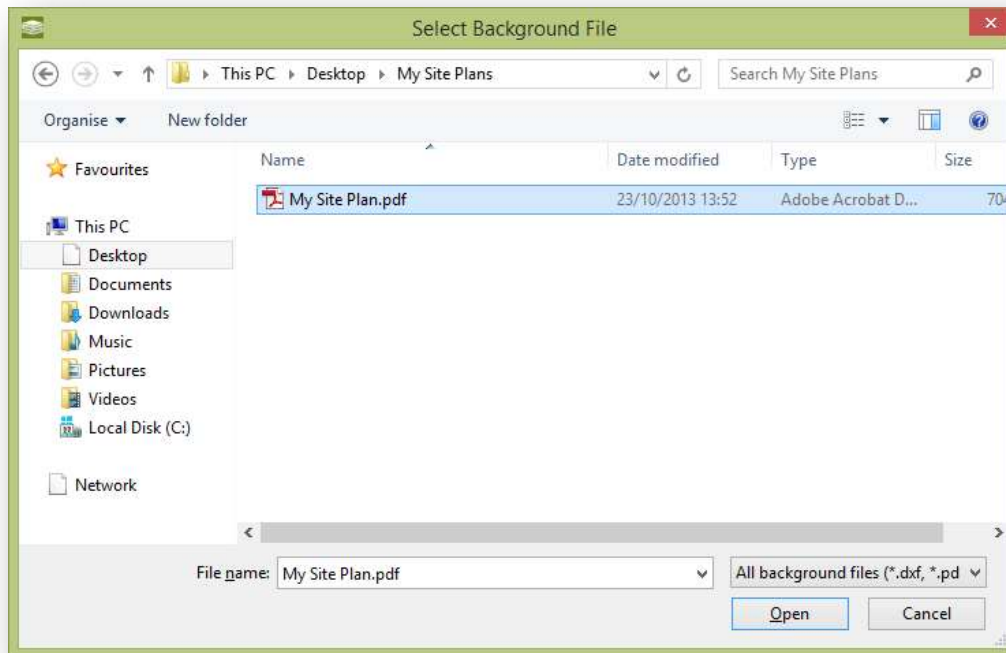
Select Background File

This PC ▸ Desktop ▸ My Site Plans

Search My Site Plans

Organise ▾ New folder

Favourites

This PC
Desktop
Documents
Downloads
Music
Pictures
Videos
Local Disk (C:)

Network

| Name | Date modified | Type | Size |
|---|---|---|---|
| My Site Plan.pdf | 23/10/2013 13:52 | Adobe Acrobat D... | 70 |

File name: My Site Plan.pdf

All background files (*.dxf, *.pd

Open Cancel